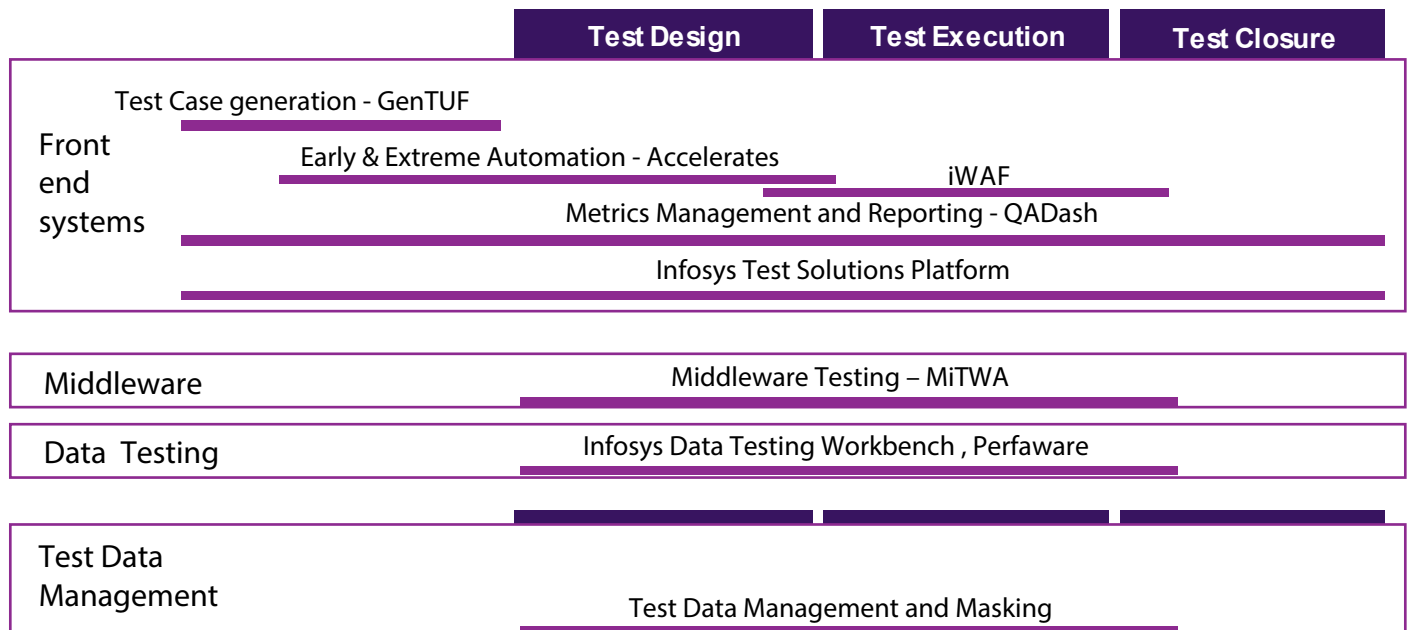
Test Design
Test Execution
Test Closure

Front end systems

Test Case generation - GenTUF

Early & Extreme Automation - Accelerates

iWAF

Metrics Management and Reporting - QADash

Infosys Test Solutions Platform

Middleware

Middleware Testing – MiTWA

Data Testing

Infosys Data Testing Workbench , Perfaware

Test Data Management

Test Data Management and Masking